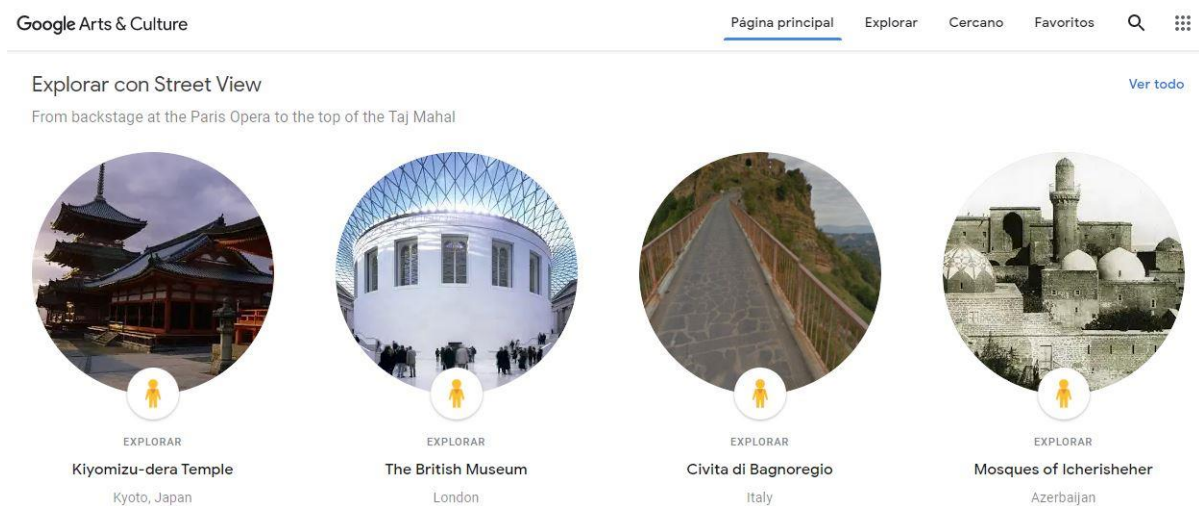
Google Arts & Culture

Página principal Explorar Cercano Favoritos

Explorar con Street View

Ver todo

From backstage at the Paris Opera to the top of the Taj Mahal

EXPLORAR
Kiyomizu-dera Temple
Kyoto, Japan

EXPLORAR
The British Museum
London

EXPLORAR
Civita di Bagnoregio
Italy

EXPLORAR
Mosques of Icherisheher
Azerbaijan